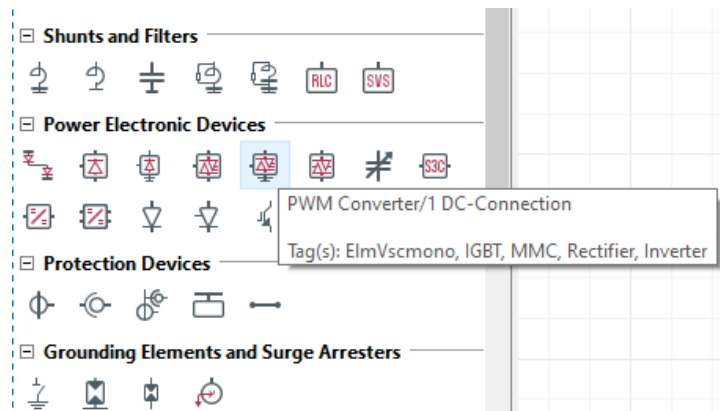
⊟ Shunts and Filters

RLC SVS

⊟ Power Electronic Devices

S3C

PWM Converter/1 DC-Connection

Tag(s): ElmVscmono, IGBT, MMC, Rectifier, Inverter

⊟ Protection Devices

⊟ Grounding Elements and Surge Arresters